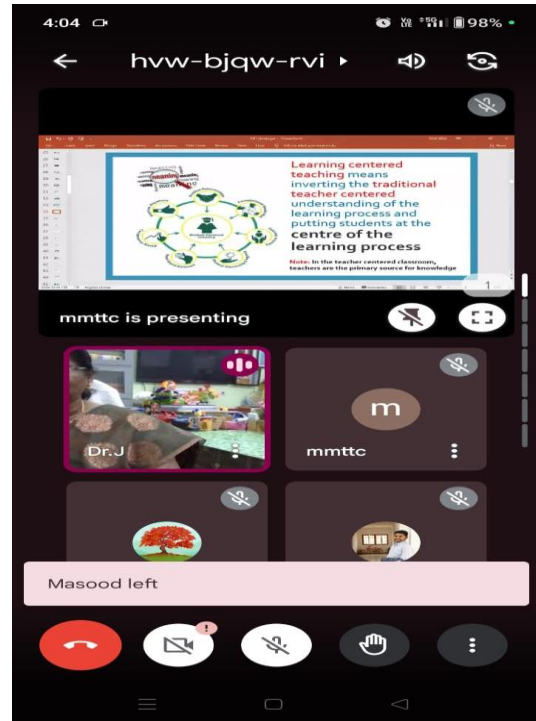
4:04

98%

hvw-bjqw-rvi

Learning centered teaching means inverting the traditional teacher centered understanding of the learning process and putting students at the centre of the learning process

Note: In the teacher centered classroom, teachers are the primary source for knowledge

1

mmttc is presenting

Dr.J

m

mmttc

Masood left